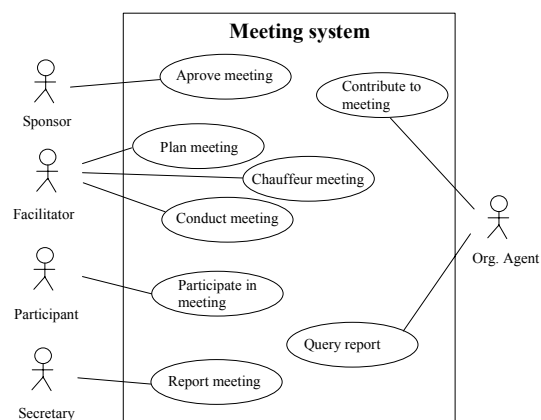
Meeting system

Sponsor

Aprove meeting

Contribute to meeting

Facilitator

Plan meeting

Chauffeur meeting

Conduct meeting

Org. Agent

Participant

Participate in meeting

Query report

Secretary

Report meeting